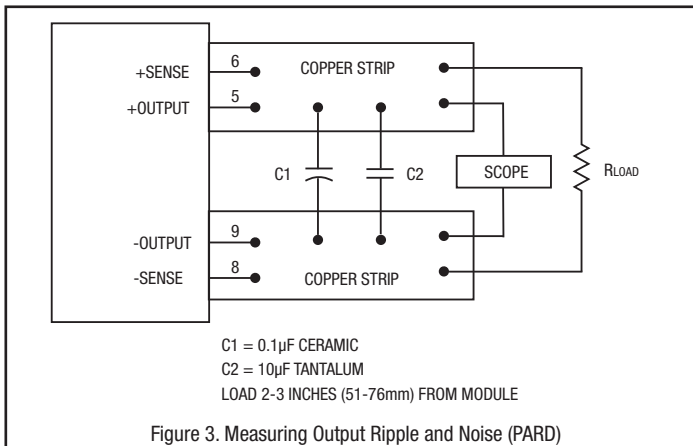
+SENSE
6
COPPER STRIP
+OUTPUT
5
C1
C2
SCOPE
RLOAD
-OUTPUT
9
-SENSE
8
COPPER STRIP

C1 = 0.1µF CERAMIC
C2 = 10µF TANTALUM
LOAD 2-3 INCHES (51-76mm) FROM MODULE

Figure 3. Measuring Output Ripple and Noise (PARD)